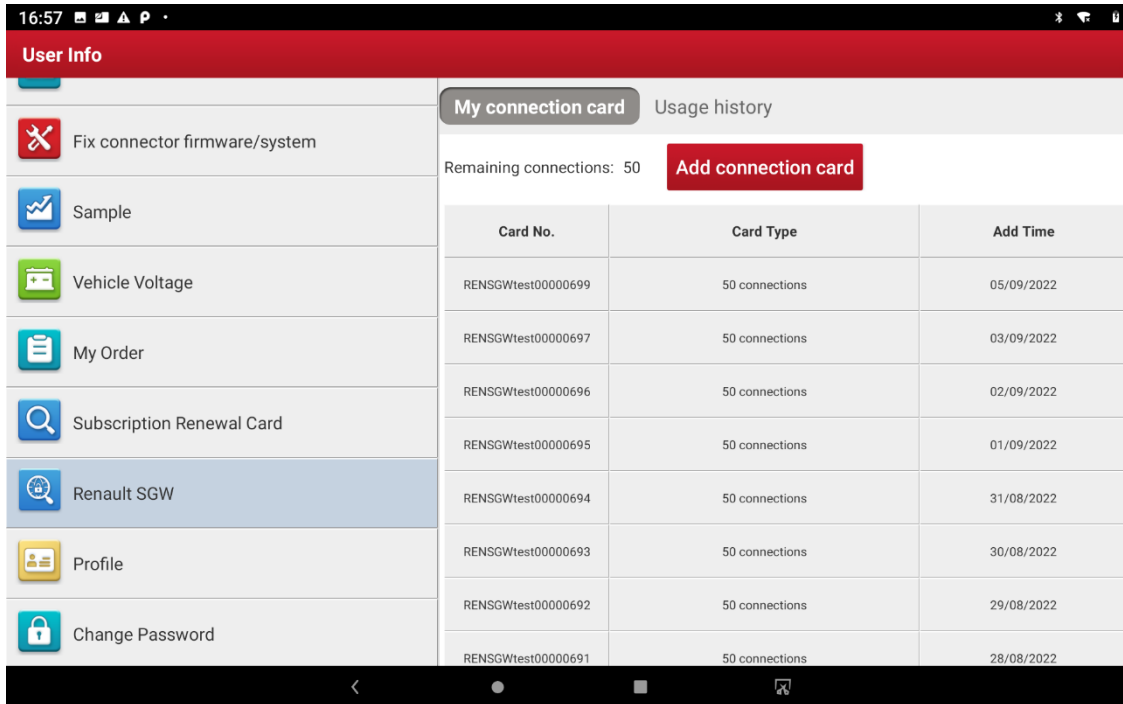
16:57

User Info

Fix connector firmware/system

Sample

Vehicle Voltage

My Order

Subscription Renewal Card

Renault SGW

Profile

Change Password

My connection card

Usage history

Remaining connections: 50

Add connection card

| Card No. | Card Type | Add Time |
|---|---|---|
| RENSGWtest00000699 | 50 connections | 05/09/2022 |
| RENSGWtest00000697 | 50 connections | 03/09/2022 |
| RENSGWtest00000696 | 50 connections | 02/09/2022 |
| RENSGWtest00000695 | 50 connections | 01/09/2022 |
| RENSGWtest00000694 | 50 connections | 31/08/2022 |
| RENSGWtest00000693 | 50 connections | 30/08/2022 |
| RENSGWtest00000692 | 50 connections | 29/08/2022 |
| RENSGWtest00000691 | 50 connections | 28/08/2022 |